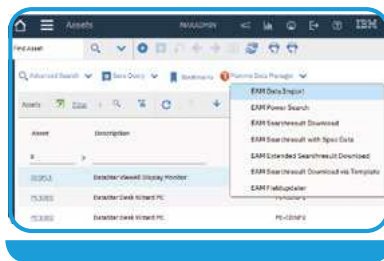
Assets MAXADMIN IBM

Find Asset

Advanced Search Save Query Bookmarks Pronto Data Manager

Assets Filter

Asset Description

PE0053 Datastar Viewall Display Monitor

PC0002 Datastar Desk Xtrem PC PC-CONFIG

PC0003 Datastar Desk Xtrem PC PC-CONFIG

EAM Data Import
EAM Power Search
EAM Searchresult Download
EAM Searchresult with Spec Data
EAM Extended Searchresult Download
EAM Searchresult Download via Template
EAM FieldUpdater